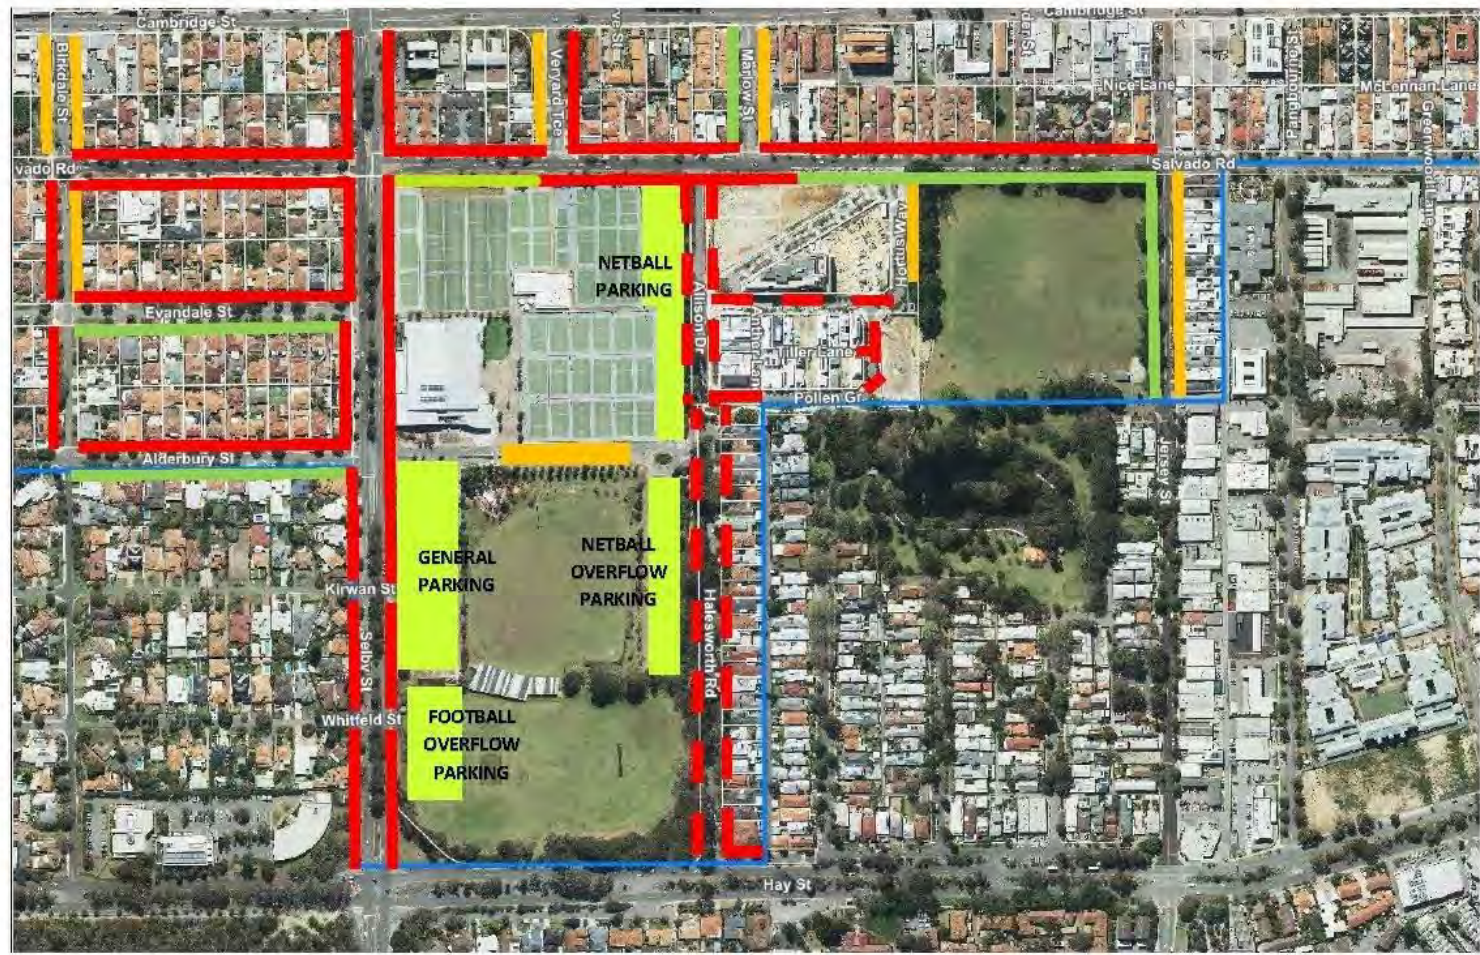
Cambridge St
Cambridge St
Birkdale St
Veryard Tce
Marlow St
Nice Lane
McLennan Lane
Pangbourne St
Greenwood Lane
vado Rd
Salvado Rd
NETBALL PARKING
Allison Dr
Hortus Way
Evandale St
Miller Lane
Pollen Gr
Alderbury St
Jersey St
GENERAL PARKING
NETBALL OVERFLOW PARKING
Kirwan St
Selby St
Halesworth Rd
Whitfeld St
FOOTBALL OVERFLOW PARKING
Hay St